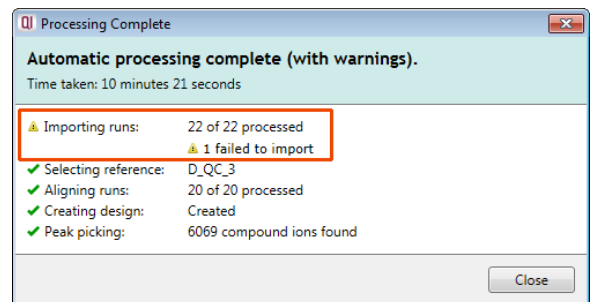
QI Processing Complete

Automatic processing complete (with warnings).

Time taken: 10 minutes 21 seconds

| | |
|---|---|
| Importing runs: | 22 of 22 processed |
| | 1 failed to import |
| Selecting reference: | D_QC_3 |
| Aligning runs: | 20 of 20 processed |
| Creating design: | Created |
| Peak picking: | 6069 compound ions found |

Close